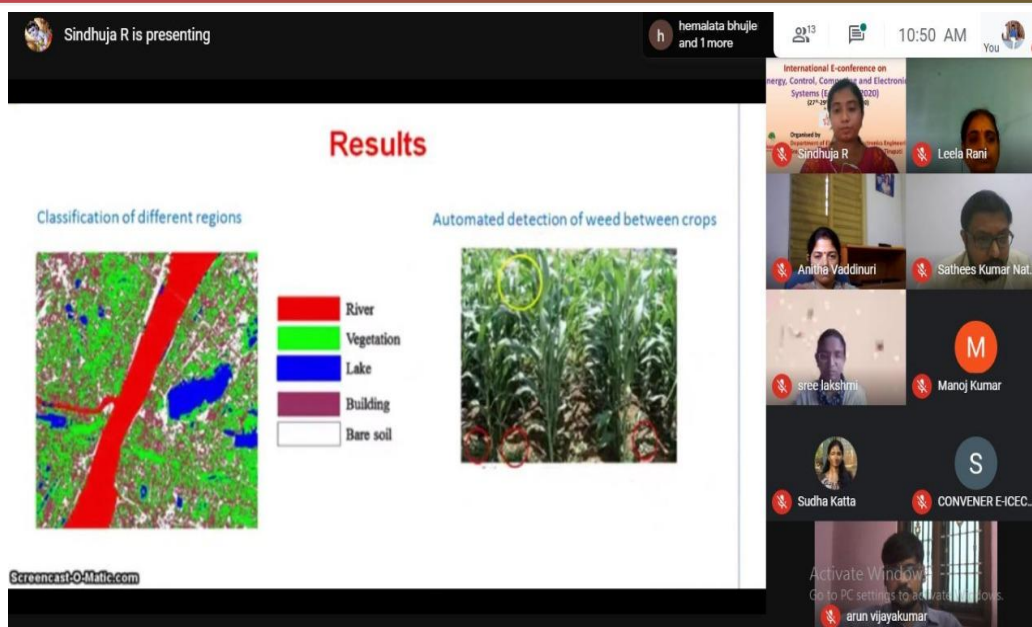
Sindhuja R is presenting

hemalata bhujle and 1 more

13

10:50 AM

You

Results

Classification of different regions

Automated detection of weed between crops

River
Vegetation
Lake
Building
Bare soil

Screencast-O-Matic.com

International E-conference on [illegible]nergy, Control, Comp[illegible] and Electronic Systems (E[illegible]2020)

Organised by Department of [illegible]

Sindhuja R

Leela Rani

Anitha Vaddinuri

Sathees Kumar Nat...

sree lakshmi

M

Manoj Kumar

Sudha Katta

S

CONVENER E-ICEC...

Activate Windo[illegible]
Go to PC settings to act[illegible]dows.

arun vijayakumar